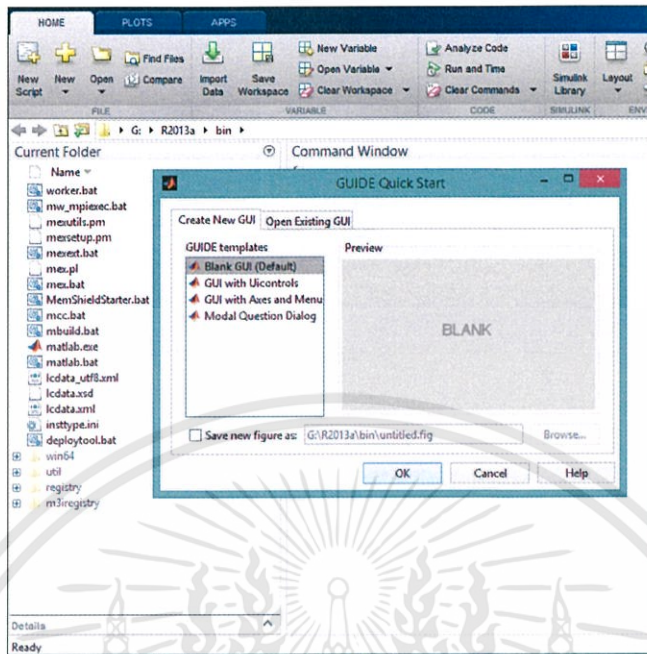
HOME PLOTS APPS

New Script New Open Find Files Compare Import Data Save Workspace New Variable Open Variable Clear Workspace Analyze Code Run and Time Clear Commands Simulink Library Layout

FILE VARIABLE CODE SIMULINK ENV

G: ▸ R2013a ▸ bin ▸

Current Folder

Name

worker.bat
mw_mpiexec.bat
mexutils.pm
mexsetup.pm
mexext.bat
mex.pl
mex.bat
MemShieldStarter.bat
mcc.bat
mbuild.bat
matlab.exe
matlab.bat
lcdata_utf8.xml
lcdata.xsd
lcdata.xml
insttype.ini
deploytool.bat
win64
util
registry
m3iregistry

Command Window

GUIDE Quick Start

Create New GUI Open Existing GUI

GUIDE templates

Blank GUI (Default)
GUI with Uicontrols
GUI with Axes and Menu
Modal Question Dialog

Preview

BLANK

Save new figure as: G:\R2013a\bin\untitled.fig Browse...

OK Cancel Help

Details

Ready